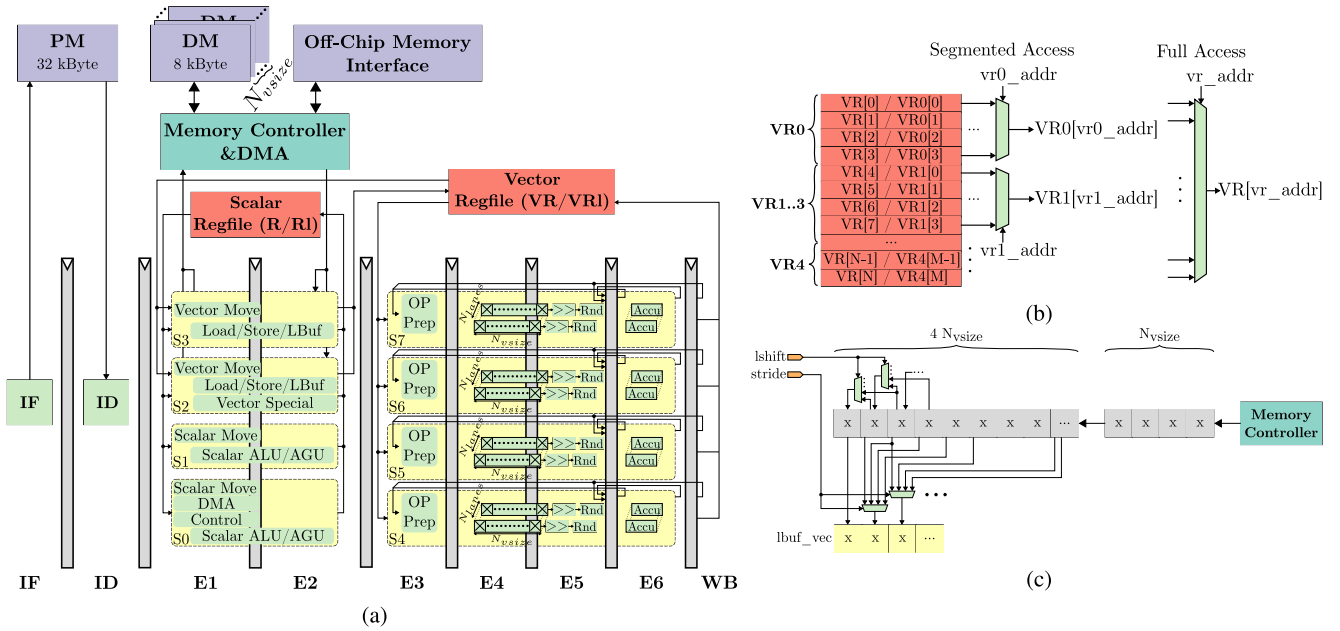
DM

PM
32 kByte

DM
8 kByte

$N_{vsize}$

Off-Chip Memory Interface

Memory Controller &DMA

Scalar Regfile (R/Rl)

Vector Regfile (VR/VRl)

Vector Move
Load/Store/LBuf
S3

Vector Move
Load/Store/LBuf
Vector Special
S2

Scalar Move
Scalar ALU/AGU
S1

Scalar Move
DMA Control
Scalar ALU/AGU
S0

OP Prep
$N_{lanes}$
>> Rnd
>> Rnd
Accu
Accu
$N_{vsize}$
S7

OP Prep
$N_{lanes}$
>> Rnd
>> Rnd
Accu
Accu
$N_{vsize}$
S6

OP Prep
$N_{lanes}$
>> Rnd
>> Rnd
Accu
Accu
$N_{vsize}$
S5

OP Prep
$N_{lanes}$
>> Rnd
>> Rnd
Accu
Accu
$N_{vsize}$
S4

IF

ID

IF ID E1 E2 E3 E4 E5 E6 WB

(a)

Segmented Access
vr0_addr

Full Access
vr_addr

VR0
VR1..3
VR4

| VR[0] / VR0[0] |
|---|
| VR[1] / VR0[1] |
| VR[2] / VR0[2] |
| VR[3] / VR0[3] |
| VR[4] / VR1[0] |
| VR[5] / VR1[1] |
| VR[6] / VR1[2] |
| VR[7] / VR1[3] |
| ... |
| VR[N-1] / VR4[M-1] |
| VR[N] / VR4[M] |

...
VR0[vr0_addr]
VR1[vr1_addr]
vr1_addr
VR[vr_addr]

(b)

4 $N_{vsize}$
$N_{vsize}$

lshift
stride

x x x x x x x x ...
x x x x

Memory Controller

...

lbuf_vec
x x x ...

(c)